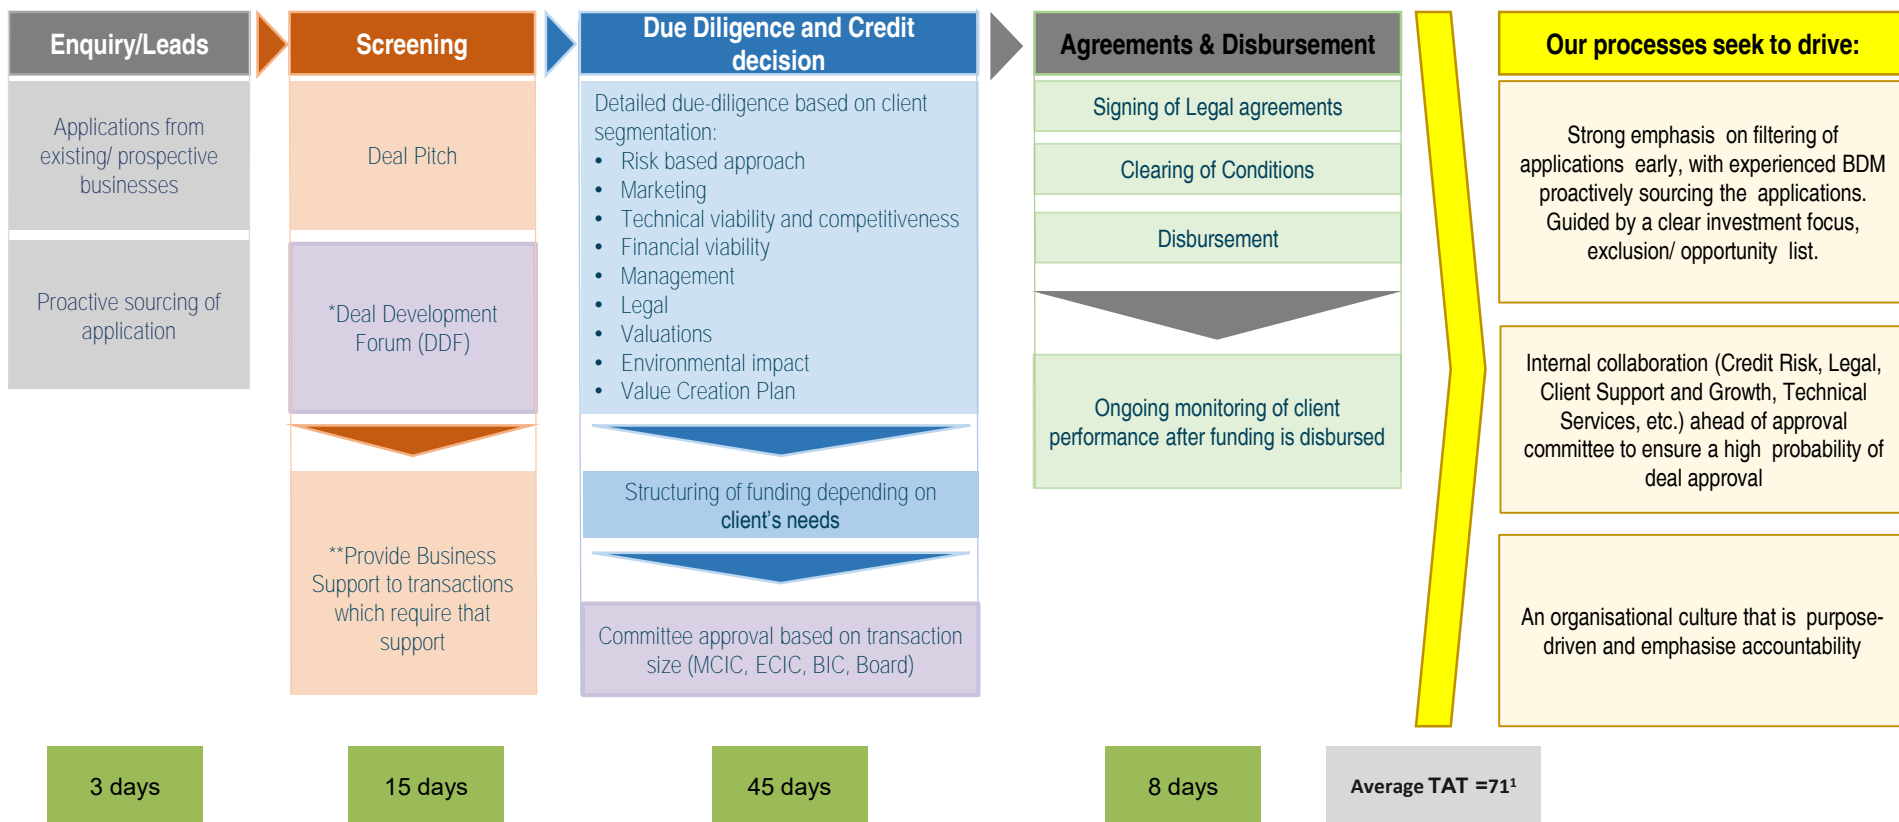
Enquiry/Leads

Applications from existing/ prospective businesses

Proactive sourcing of application

Screening

Deal Pitch

*Deal Development Forum (DDF)

**Provide Business Support to transactions which require that support

Due Diligence and Credit decision

Detailed due-diligence based on client segmentation:
- Risk based approach
- Marketing
- Technical viability and competitiveness
- Financial viability
- Management
- Legal
- Valuations
- Environmental impact
- Value Creation Plan

Structuring of funding depending on client's needs

Committee approval based on transaction size (MCIC, ECIC, BIC, Board)

Agreements & Disbursement

Signing of Legal agreements

Clearing of Conditions

Disbursement

Ongoing monitoring of client performance after funding is disbursed

Our processes seek to drive:

Strong emphasis on filtering of applications early, with experienced BDM proactively sourcing the applications. Guided by a clear investment focus, exclusion/ opportunity list.

Internal collaboration (Credit Risk, Legal, Client Support and Growth, Technical Services, etc.) ahead of approval committee to ensure a high probability of deal approval

An organisational culture that is purpose-driven and emphasise accountability

3 days

15 days

45 days

8 days

Average TAT =71$^1$